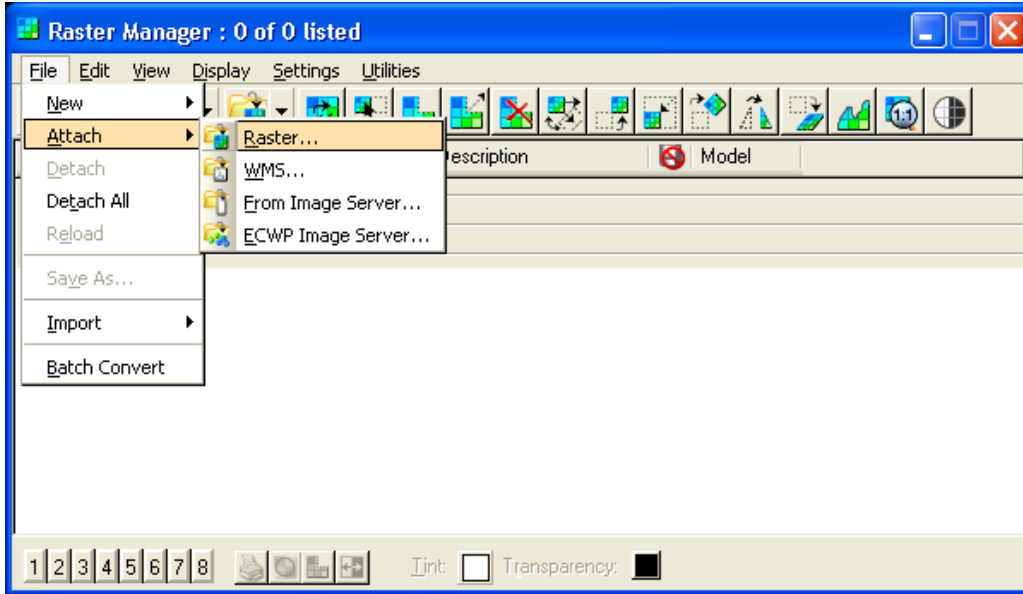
Raster Manager : 0 of 0 listed

File Edit View Display Settings Utilities

New
Attach
Detach
Detach All
Reload
Save As...
Import
Batch Convert

Raster...
WMS...
From Image Server...
ECWP Image Server...

escription
Model

1:1

1 2 3 4 5 6 7 8

Tint: Transparency: